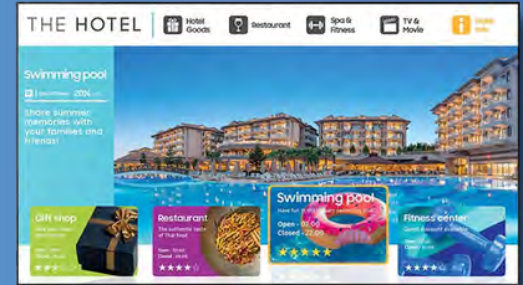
THE HOTEL
Hotel Goods
Restaurant
Spa & Fitness
TV & Movie
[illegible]

Swimming pool
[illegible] 2014 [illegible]
Share summer memories with your families and friends!

Gift shop
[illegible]

Restaurant
The authentic taste of Thai food
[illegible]

Swimming pool
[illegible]
Open - 07:00
Closed - 22:00

Fitness center
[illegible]